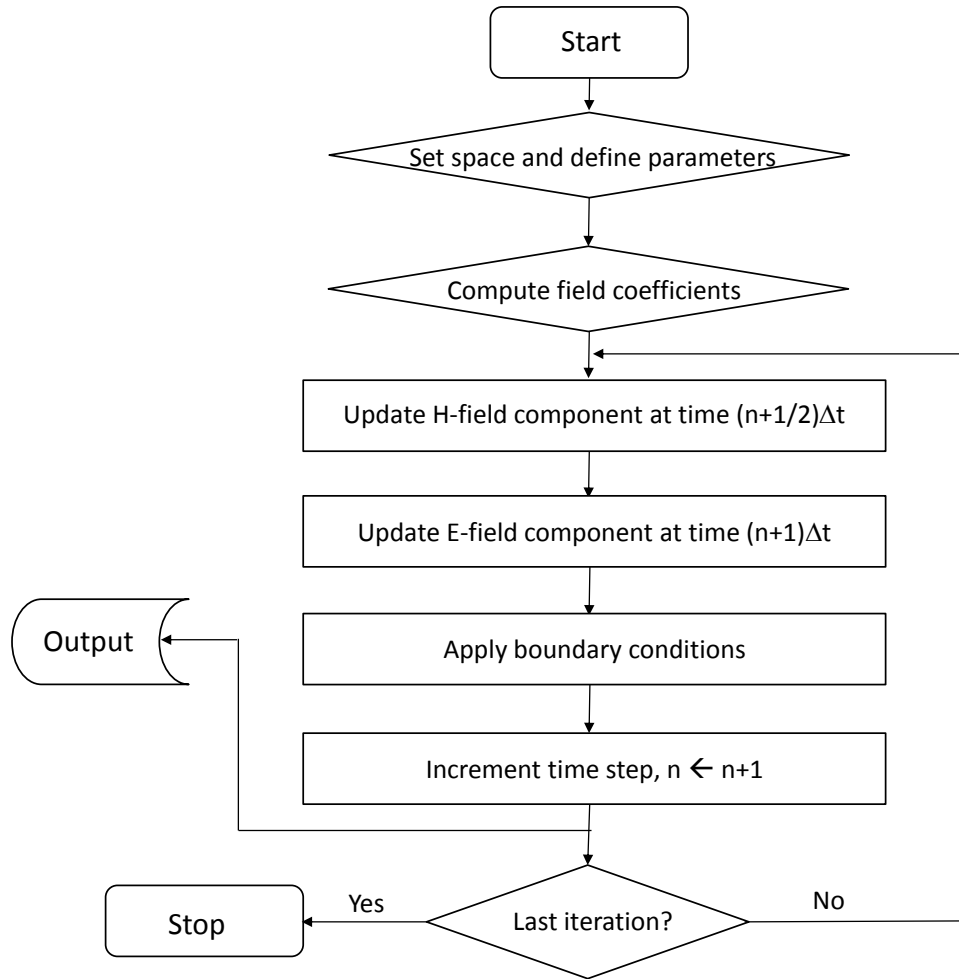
Start

Set space and define parameters

Compute field coefficients

Update H-field component at time (n+1/2)$\Delta$t

Update E-field component at time (n+1)$\Delta$t

Output

Apply boundary conditions

Increment time step, n $\leftarrow$ n+1

Stop

Yes

Last iteration?

No